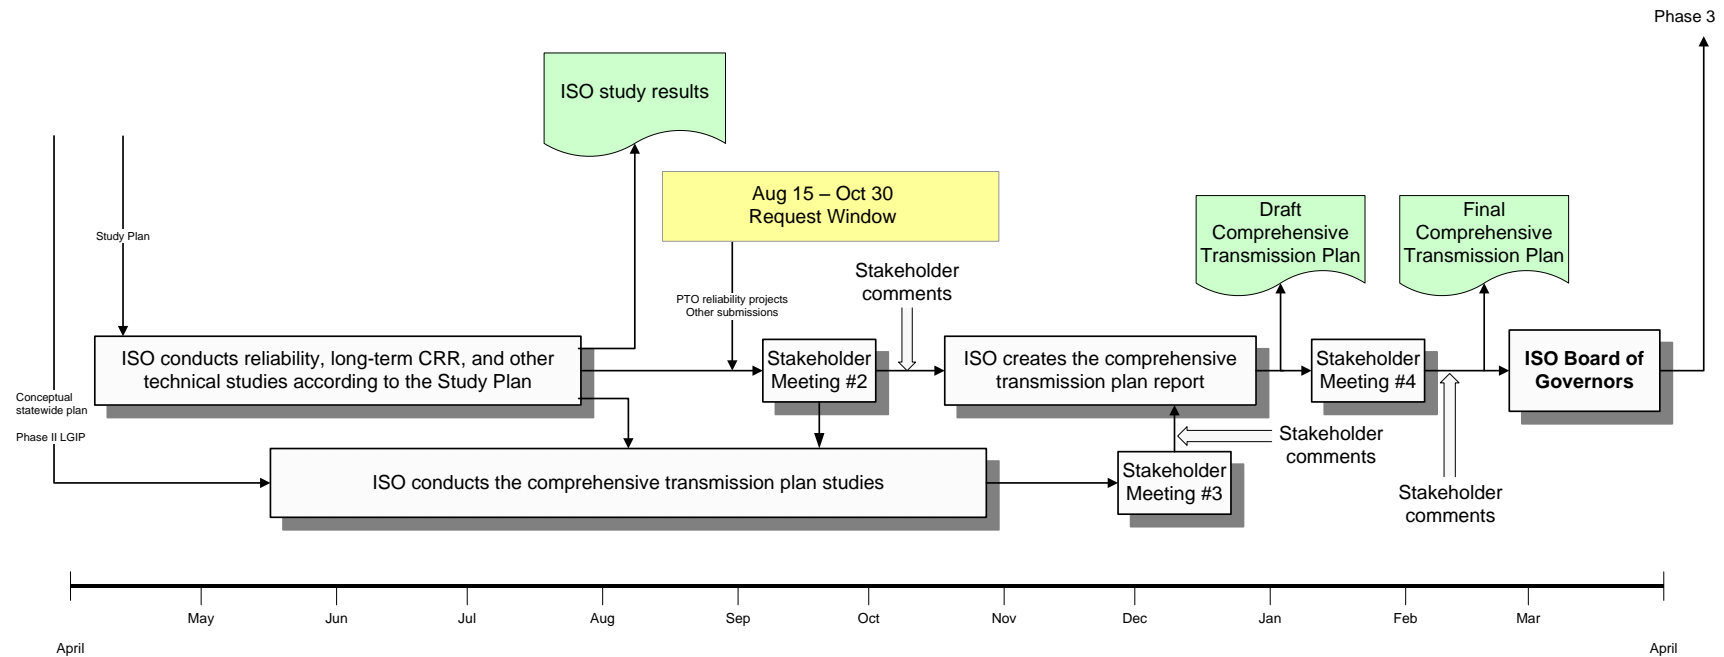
Phase 3

ISO study results

Aug 15 – Oct 30
Request Window

Study Plan

PTO reliability projects
Other submissions

Stakeholder comments

Draft Comprehensive Transmission Plan

Final Comprehensive Transmission Plan

ISO conducts reliability, long-term CRR, and other technical studies according to the Study Plan

Stakeholder Meeting #2

ISO creates the comprehensive transmission plan report

Stakeholder Meeting #4

ISO Board of Governors

Conceptual statewide plan

Phase II LGIP

Stakeholder comments

ISO conducts the comprehensive transmission plan studies

Stakeholder Meeting #3

Stakeholder comments

May Jun Jul Aug Sep Oct Nov Dec Jan Feb Mar

April

April